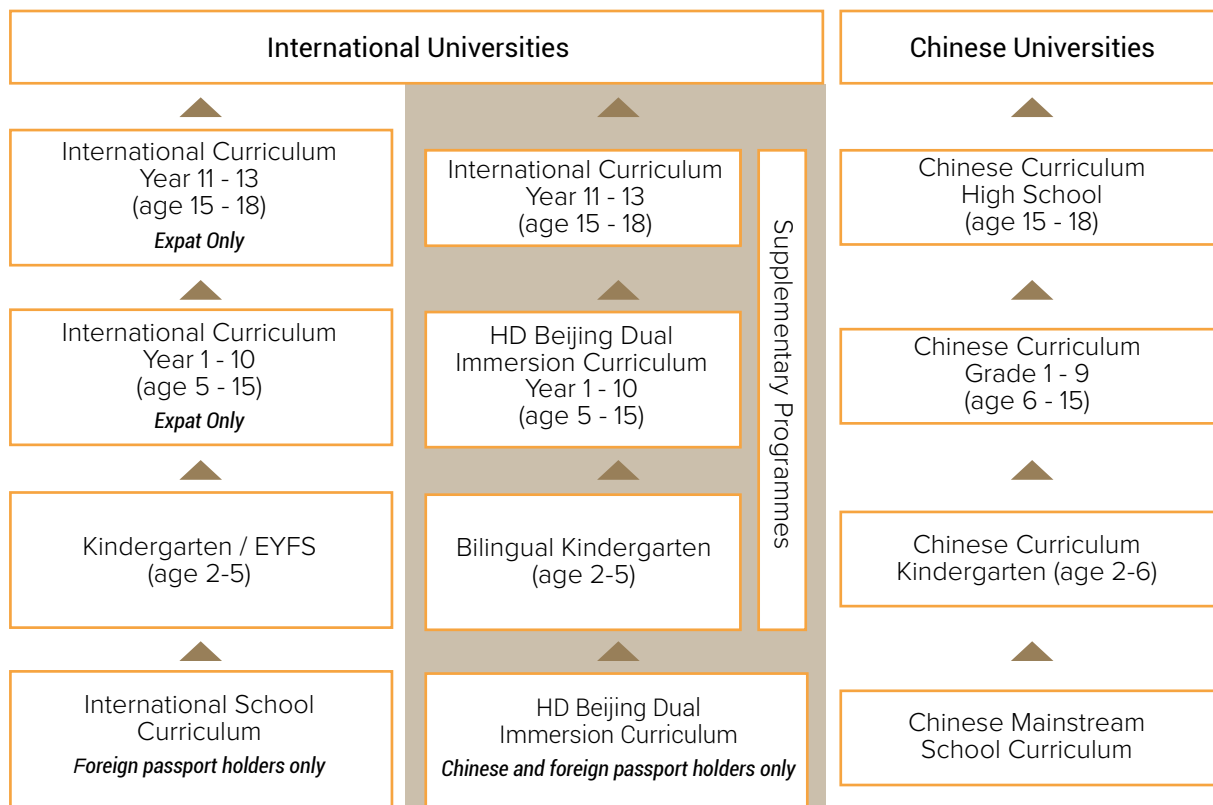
International Universities

Chinese Universities

International Curriculum
Year 11 - 13
(age 15 - 18)
Expat Only

International Curriculum
Year 1 - 10
(age 5 - 15)
Expat Only

Kindergarten / EYFS
(age 2-5)

International School Curriculum
Foreign passport holders only

International Curriculum
Year 11 - 13
(age 15 - 18)

HD Beijing Dual Immersion Curriculum
Year 1 - 10
(age 5 - 15)

Bilingual Kindergarten
(age 2-5)

HD Beijing Dual Immersion Curriculum
Chinese and foreign passport holders only

Supplementary Programmes

Chinese Curriculum
High School
(age 15 - 18)

Chinese Curriculum
Grade 1 - 9
(age 6 - 15)

Chinese Curriculum
Kindergarten (age 2-6)

Chinese Mainstream School Curriculum